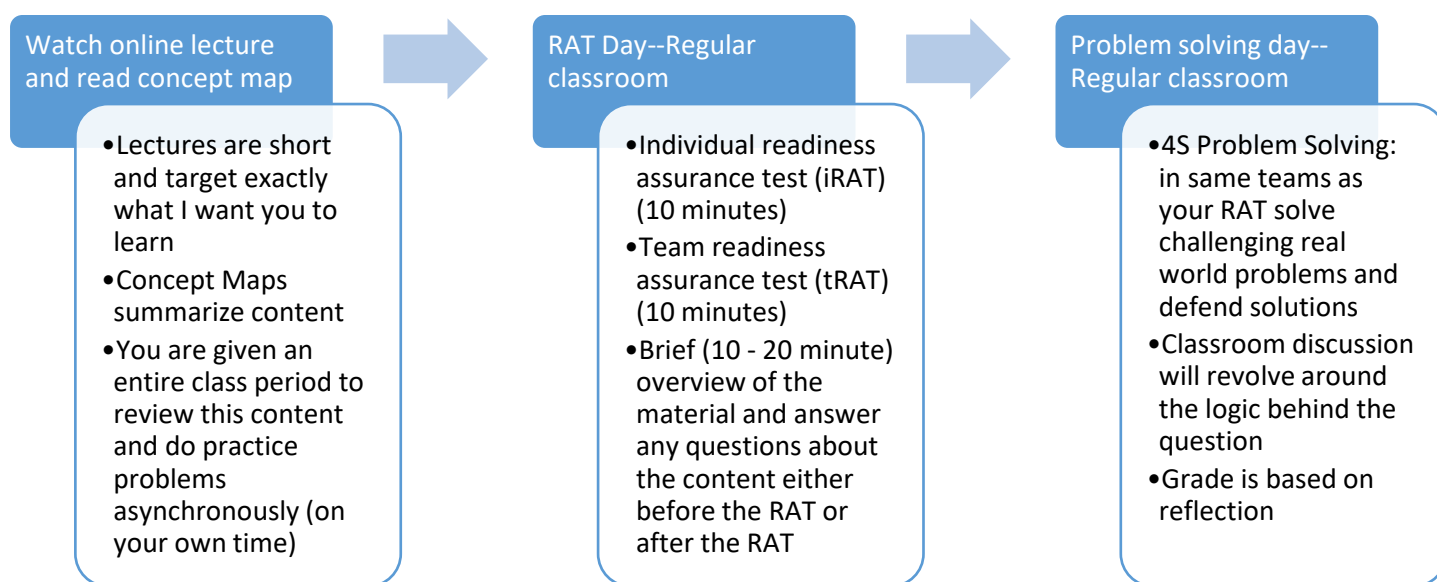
Watch online lecture and read concept map

•Lectures are short and target exactly what I want you to learn
•Concept Maps summarize content
•You are given an entire class period to review this content and do practice problems asynchronously (on your own time)

RAT Day--Regular classroom

•Individual readiness assurance test (iRAT) (10 minutes)
•Team readiness assurance test (tRAT) (10 minutes)
•Brief (10 - 20 minute) overview of the material and answer any questions about the content either before the RAT or after the RAT

Problem solving day--Regular classroom

•4S Problem Solving: in same teams as your RAT solve challenging real world problems and defend solutions
•Classroom discussion will revolve around the logic behind the question
•Grade is based on reflection